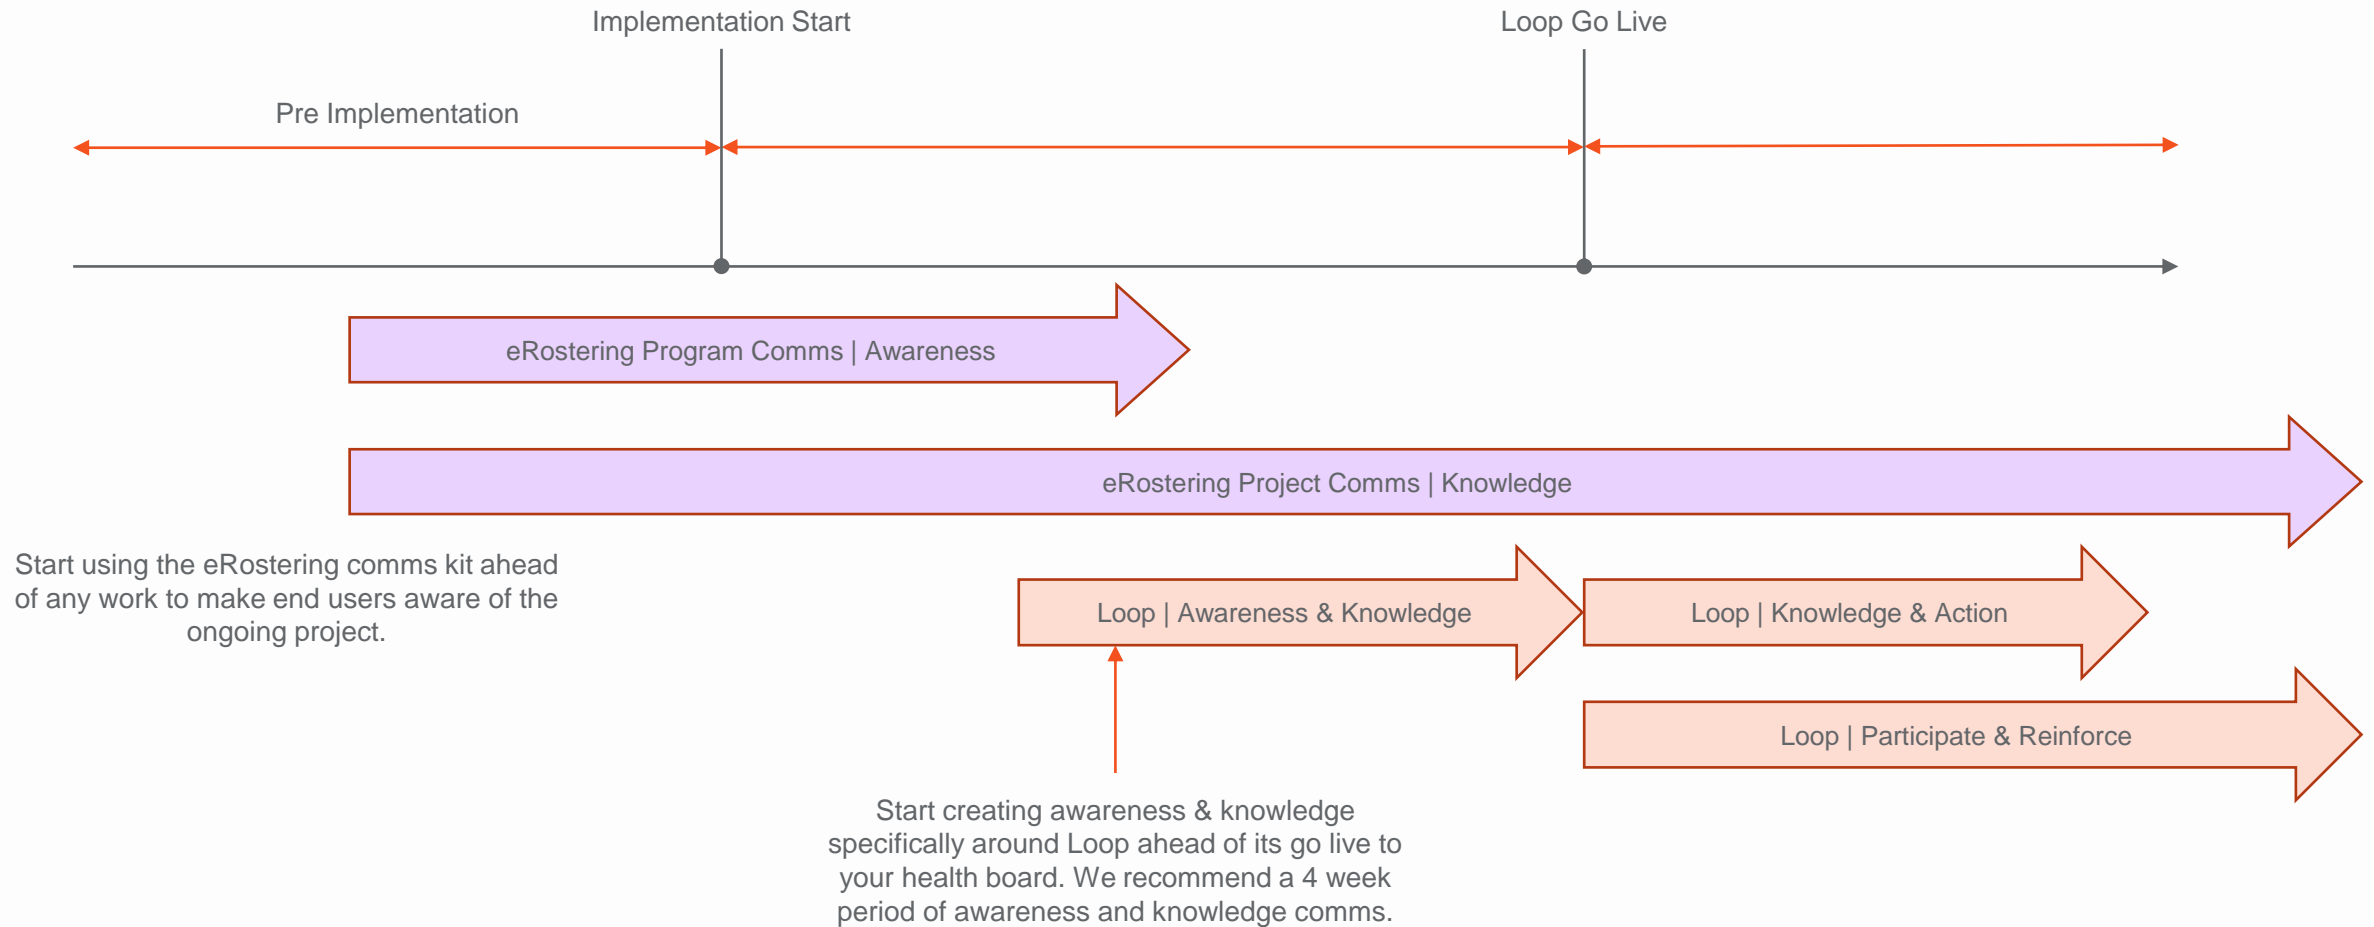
Implementation Start

Loop Go Live

Pre Implementation

eRostering Program Comms | Awareness

eRostering Project Comms | Knowledge

Start using the eRostering comms kit ahead of any work to make end users aware of the ongoing project.

Loop | Awareness & Knowledge

Loop | Knowledge & Action

Loop | Participate & Reinforce

Start creating awareness & knowledge specifically around Loop ahead of its go live to your health board. We recommend a 4 week period of awareness and knowledge comms.